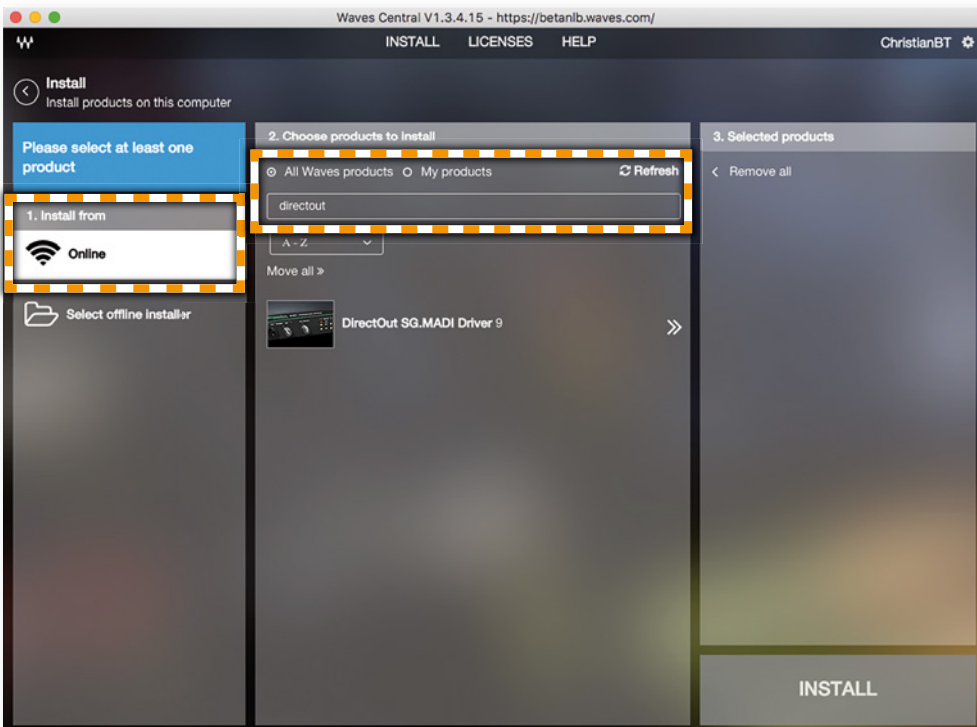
Waves Central V1.3.4.15 - https://betanlb.waves.com/

INSTALL LICENSES HELP

ChristianBT

Install
Install products on this computer

Please select at least one product

1. Install from

Online

Select offline installer

2. Choose products to install

All Waves products My products

Refresh

directout

A - Z

Move all »

DirectOut SG.MADI Driver 9

3. Selected products

Remove all

INSTALL